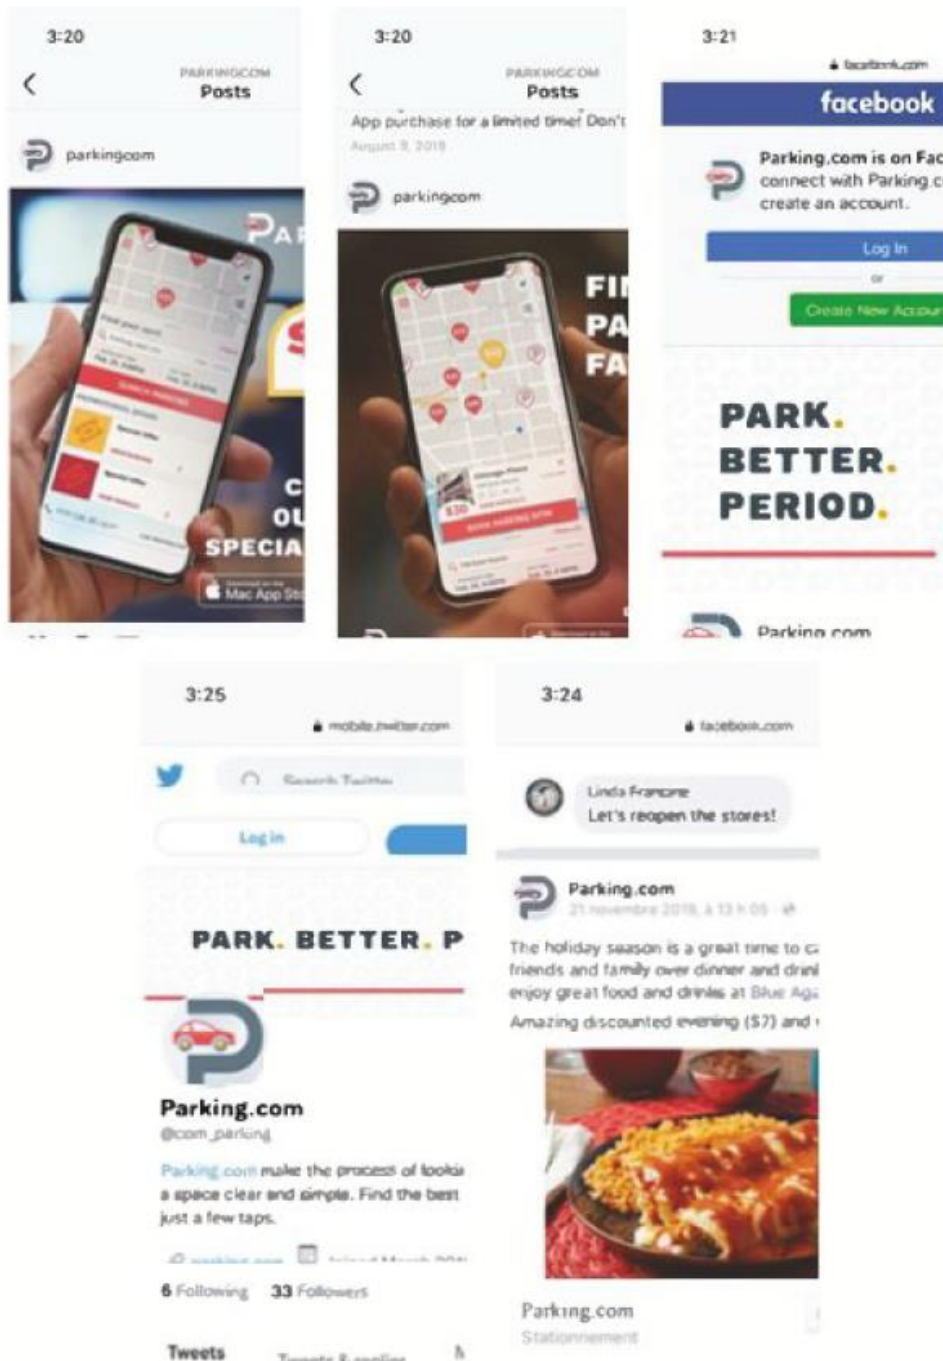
3:20

PARKINGCOM
Posts

parkingcom

PAR

S

C
OU
SPECIA

Mac App St

3:20

PARKINGCOM
Posts

App purchase for a limited time! Don't

August 9, 2019

parkingcom

FI
PA
FA

3:21

facebook.com

facebook

Parking.com is on Fac
connect with Parking.c
create an account.

Log In

or

Create New Accou

PARK.
BETTER.
PERIOD.

Parking.com

3:25

mobile.twitter.com

Search Twitter

Log in

PARK. BETTER. P

Parking.com
@com_parking

Parking.com make the process of looki
a space clear and simple. Find the best
just a few taps.

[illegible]

6 Following 33 Followers

Tweets Tweets & replies

3:24

facebook.com

Linda Francone
Let's reopen the stores!

Parking.com
21 novembre 2018, à 13 h 05

The holiday season is a great time to c
friends and family over dinner and drin
enjoy great food and drinks at Blue Ag
Amazing discounted evening ($7) and

Parking.com
Stationnement